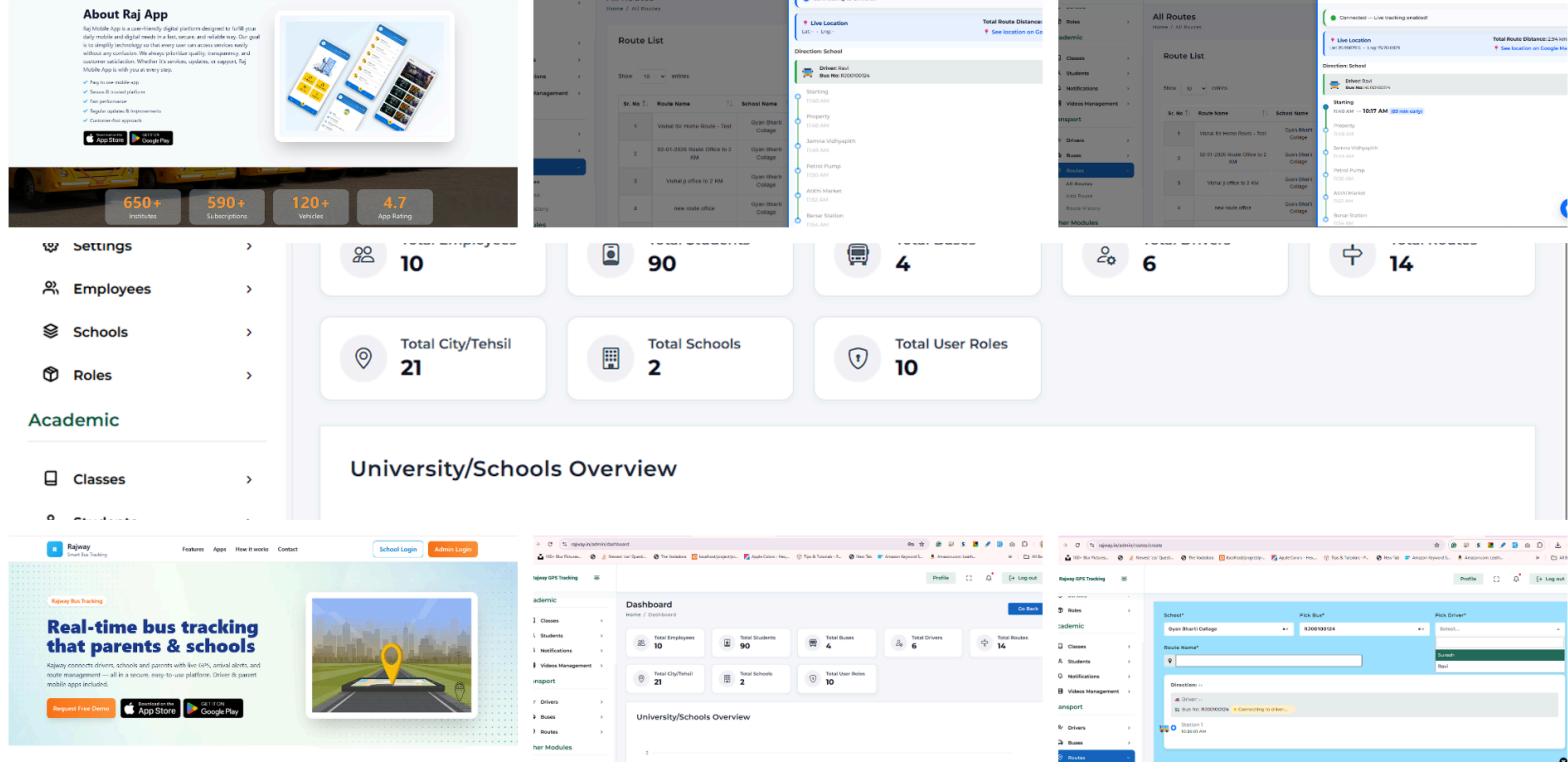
About Raj App

Raj Mobile App is a user-friendly digital platform designed to fulfill your daily mobile and digital needs in a fast, secure, and reliable way. Our goal is to simplify technology so that every user can access services easily without any confusion. We always prioritize quality, transparency, and customer satisfaction. Whether it's services, updates, or support, Raj Mobile App is with you at every step.

Easy to use mobile app
Secure & trusted platform
Fast performance
Regular updates & improvements
Customer-first approach

App Store
GET IT ON Google Play

650+ Institutes
590+ Subscriptions
120+ Vehicles
4.7 App Rating

Home / All Routes

Route List

Show 10 entries

| Sr. No | Route Name | School Name |
|---|---|---|
| 1 | Vishal Sir Home Route - Test | Gyan Bharti College |
| 2 | 02-01-2026 Route Office to 2 KM | Gyan Bharti College |
| 3 | Vishal ji office to 2 KM | Gyan Bharti College |
| 4 | new route office | Gyan Bharti College |

Live Location
Lat: -- Lng: --
Total Route Distance:
See location on Google

Direction: School

Driver: Ravi
Bus No: R200100124

Starting
11:40 AM
Property
11:46 AM
Jamnia Vidhyapith
11:49 AM
Petrol Pump
11:50 AM
Atithi Market
11:52 AM
Berser Station
11:54 AM

All Routes
Home / All Routes

Route List

Show 10 entries

| Sr. No | Route Name | School Name |
|---|---|---|
| 1 | Vishal Sir Home Route - Test | Gyan Bharti College |
| 2 | 02-01-2026 Route Office to 2 KM | Gyan Bharti College |
| 3 | Vishal ji office to 2 KM | Gyan Bharti College |
| 4 | new route office | Gyan Bharti College |

Connected — Live tracking enabled!

Live Location
Total Route Distance: 2.54 km
See location on Google Maps

Direction: School

Driver: Ravi
Bus No: R200100124

Starting
11:40 AM → 10:17 AM (83 min early)
Property
Jamnia Vidhyapith
Petrol Pump
Atithi Market
Berser Station

Roles
Academic
Classes
Students
Notifications
Videos Management
Transport
Drivers
Buses
Routes
All Routes
Add Route
Route History
Other Modules

Settings
Employees
Schools
Roles
Academic
Classes
Students

Total Employees
10
Total Students
90
Total Buses
4
Total Drivers
6
Total Routes
14
Total City/Tehsil
21
Total Schools
2
Total User Roles
10

University/Schools Overview

Rajway
Smart Bus Tracking
Features Apps How it works Contact
School Login
Admin Login

Rajway Bus Tracking

Real-time bus tracking that parents & schools

Rajway connects drivers, schools and parents with live GPS, arrival alerts, and route management — all in a secure, easy-to-use platform. Driver & parent mobile apps included.

Request Free Demo
App Store
GET IT ON Google Play

rajway.in/admin/dashboard

Rajway GPS Tracking
Profile
Log out
Academic
Classes
Students
Notifications
Videos Management
Transport
Drivers
Buses
Routes
Other Modules

Dashboard
Home / Dashboard
Go Back

Total Employees 10
Total Students 90
Total Buses 4
Total Drivers 6
Total Routes 14
Total City/Tehsil 21
Total Schools 2
Total User Roles 10

University/Schools Overview

rajway.in/admin/routes/create

Rajway GPS Tracking
Profile
Log out
Roles
Academic
Classes
Students
Notifications
Videos Management
Transport
Drivers
Buses
Routes

School*
Gyan Bharti College
Pick Bus*
R200100124
Pick Driver*
Select...
Suresh
Ravi
Route Name*

Direction: --
Driver: --
Bus No: R200100124
Connecting to driver...

Station 1
10:30:00 AM